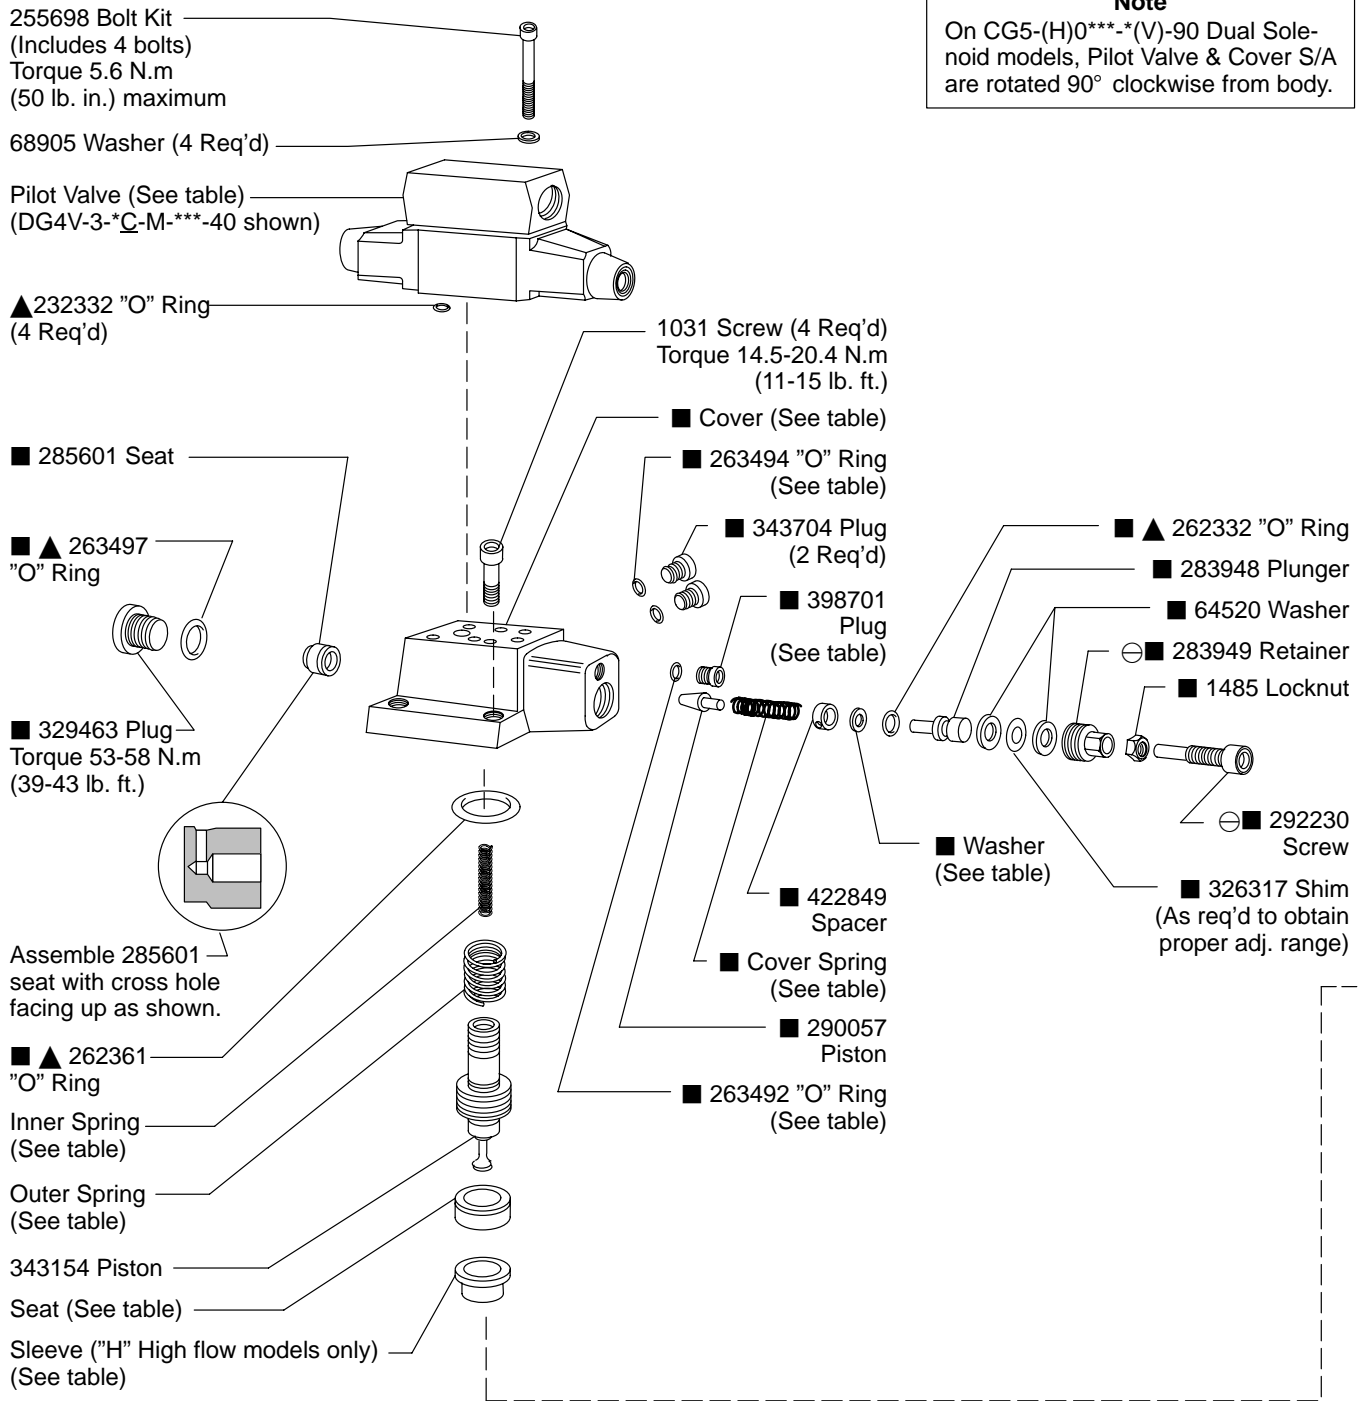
255698 Bolt Kit
(Includes 4 bolts)
Torque 5.6 N.m
(50 lb. in.) maximum

Note
On CG5-(H)0***-*(V)-90 Dual Solenoid models, Pilot Valve & Cover S/A are rotated 90° clockwise from body.

68905 Washer (4 Req'd)

Pilot Valve (See table)
(DG4V-3-*C-M-***-40 shown)

▲232332 "O" Ring
(4 Req'd)

1031 Screw (4 Req'd)
Torque 14.5-20.4 N.m
(11-15 lb. ft.)

■ Cover (See table)

■ 285601 Seat

■ 263494 "O" Ring
(See table)

■ ▲ 263497
"O" Ring

■ 343704 Plug
(2 Req'd)

■ ▲ 262332 "O" Ring

■ 283948 Plunger

■ 398701
Plug
(See table)

■ 64520 Washer

⊖■ 283949 Retainer

■ 1485 Locknut

■ 329463 Plug
Torque 53-58 N.m
(39-43 lb. ft.)

⊖■ 292230
Screw

■ Washer
(See table)

■ 326317 Shim
(As req'd to obtain proper adj. range)

■ 422849
Spacer

Assemble 285601 seat with cross hole facing up as shown.

■ Cover Spring
(See table)

■ 290057
Piston

■ ▲ 262361
"O" Ring

■ 263492 "O" Ring
(See table)

Inner Spring
(See table)

Outer Spring
(See table)

343154 Piston

Seat (See table)

Sleeve ("H" High flow models only)
(See table)